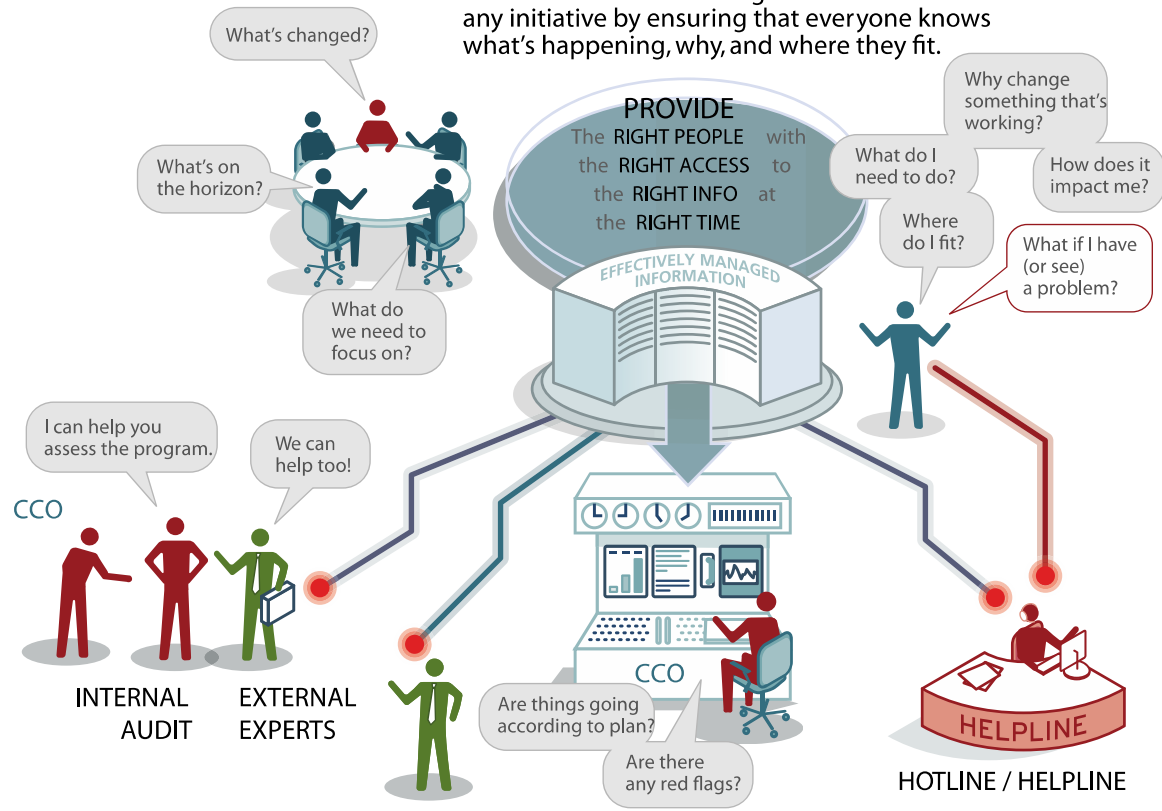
any initiative by ensuring that everyone knows what's happening, why, and where they fit.

What's changed?

What's on the horizon?

What do we need to focus on?

PROVIDE
The RIGHT PEOPLE with
the RIGHT ACCESS to
the RIGHT INFO at
the RIGHT TIME

EFFECTIVELY MANAGED INFORMATION

Why change something that's working?

What do I need to do?

How does it impact me?

Where do I fit?

What if I have (or see) a problem?

I can help you assess the program.

We can help too!

CCO

INTERNAL AUDIT

EXTERNAL EXPERTS

CCO

Are things going according to plan?

Are there any red flags?

HELPLINE

HOTLINE / HELPLINE